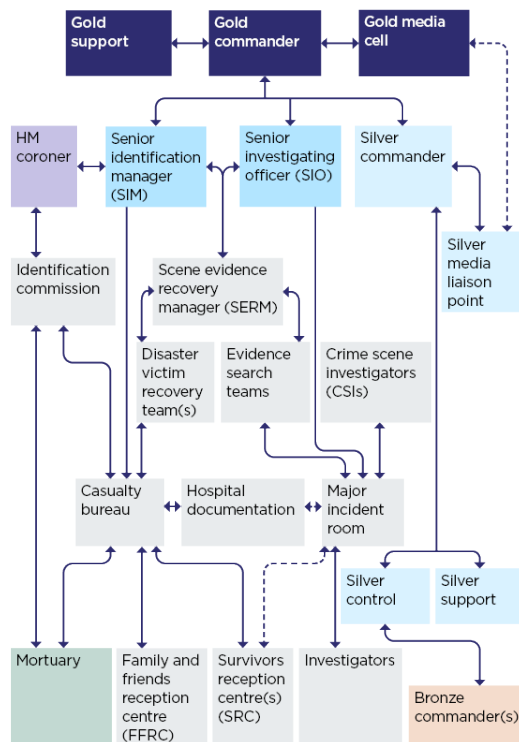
Gold support

Gold commander

Gold media cell

HM coroner

Senior identification manager (SIM)

Senior investigating officer (SIO)

Silver commander

Silver media liaison point

Identification commission

Scene evidence recovery manager (SERM)

Disaster victim recovery team(s)

Evidence search teams

Crime scene investigators (CSIs)

Casualty bureau

Hospital documentation

Major incident room

Silver control

Silver support

Mortuary

Family and friends reception centre (FFRC)

Survivors reception centre(s) (SRC)

Investigators

Bronze commander(s)